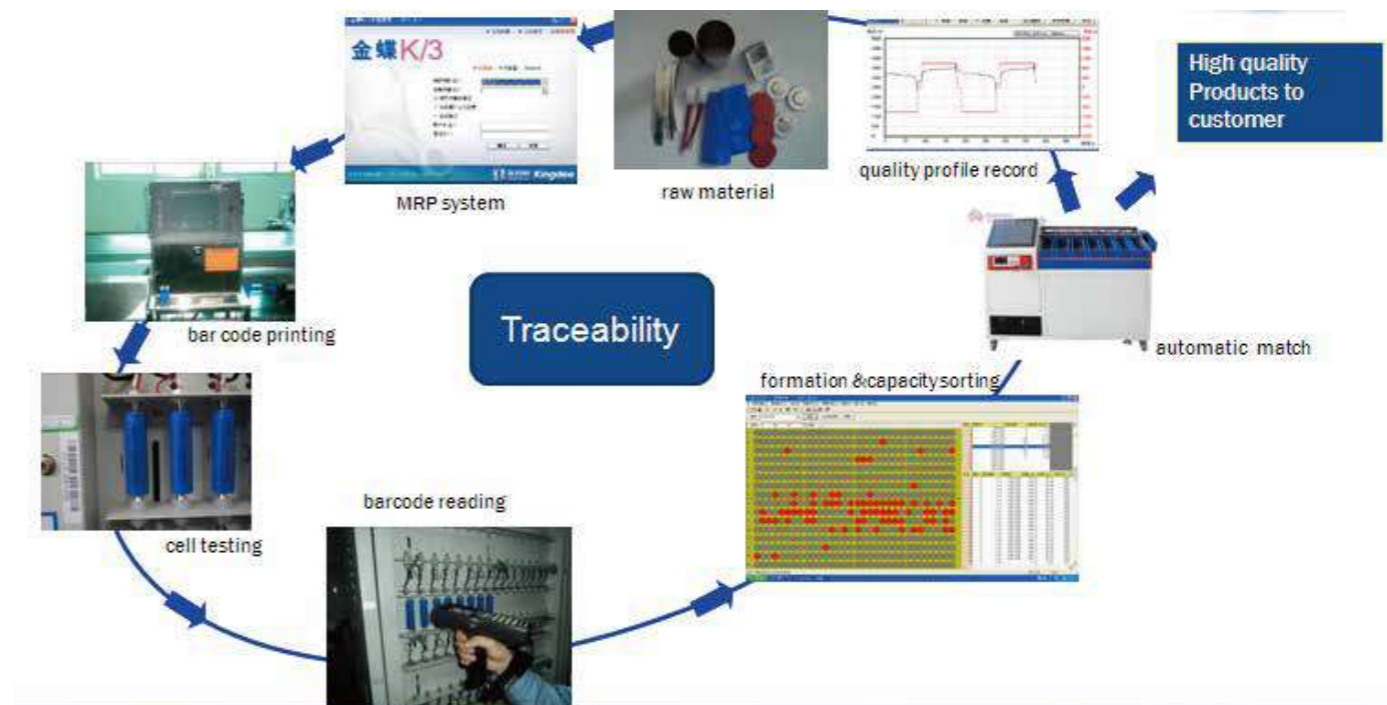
金蝶K/3

Kingdee

MRP system

raw material

quality profile record

High quality Products to customer

bar code printing

Traceability

automatic match

formation &capacity sorting

cell testing

barcode reading